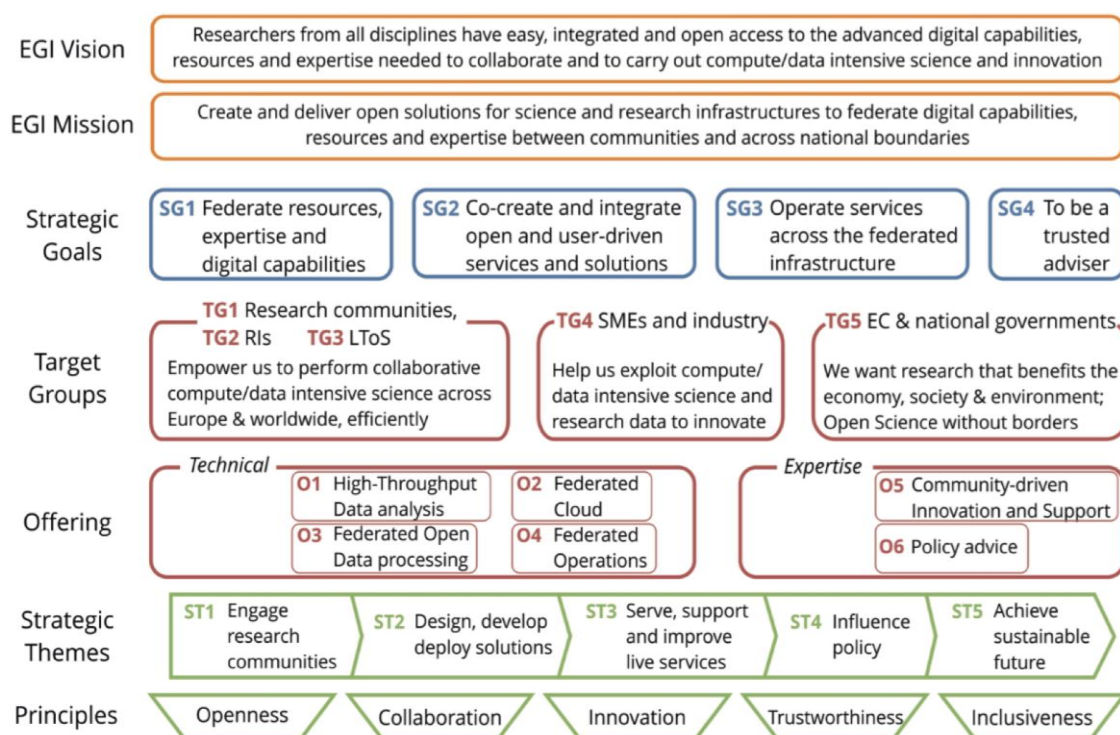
EGI Vision

Researchers from all disciplines have easy, integrated and open access to the advanced digital capabilities, resources and expertise needed to collaborate and to carry out compute/data intensive science and innovation

EGI Mission

Create and deliver open solutions for science and research infrastructures to federate digital capabilities, resources and expertise between communities and across national boundaries

Strategic Goals

SG1 Federate resources, expertise and digital capabilities

SG2 Co-create and integrate open and user-driven services and solutions

SG3 Operate services across the federated infrastructure

SG4 To be a trusted adviser

Target Groups

TG1 Research communities, TG2 RIs TG3 LToS

Empower us to perform collaborative compute/data intensive science across Europe & worldwide, efficiently

TG4 SMEs and industry

Help us exploit compute/ data intensive science and research data to innovate

TG5 EC & national governments

We want research that benefits the economy, society & environment; Open Science without borders

Offering

Technical

O1 High-Throughput Data analysis

O2 Federated Cloud

O3 Federated Open Data processing

O4 Federated Operations

Expertise

O5 Community-driven Innovation and Support

O6 Policy advice

Strategic Themes

ST1 Engage research communities

ST2 Design, develop deploy solutions

ST3 Serve, support and improve live services

ST4 Influence policy

ST5 Achieve sustainable future

Principles

Openness

Collaboration

Innovation

Trustworthiness

Inclusiveness